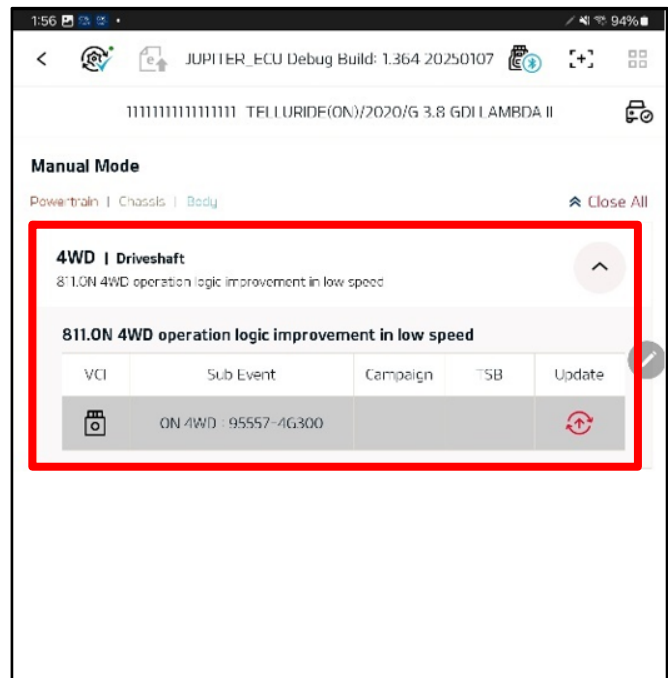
1:56 94%

JUPITER_ECU Debug Build: 1.364 20250107

1111111111111111 TELLURIDE(ON)/2020/G 3.8 GDI LAMBDA II

Manual Mode

Powertrain | Chassis | Body

Close All

4WD | Driveshaft

811.ON 4WD operation logic improvement in low speed

811.ON 4WD operation logic improvement in low speed

| VCI | Sub Event | Campaign | TSB | Update |
|---|---|---|---|---|
| | ON 4WD : 95557-4G300 | | | |